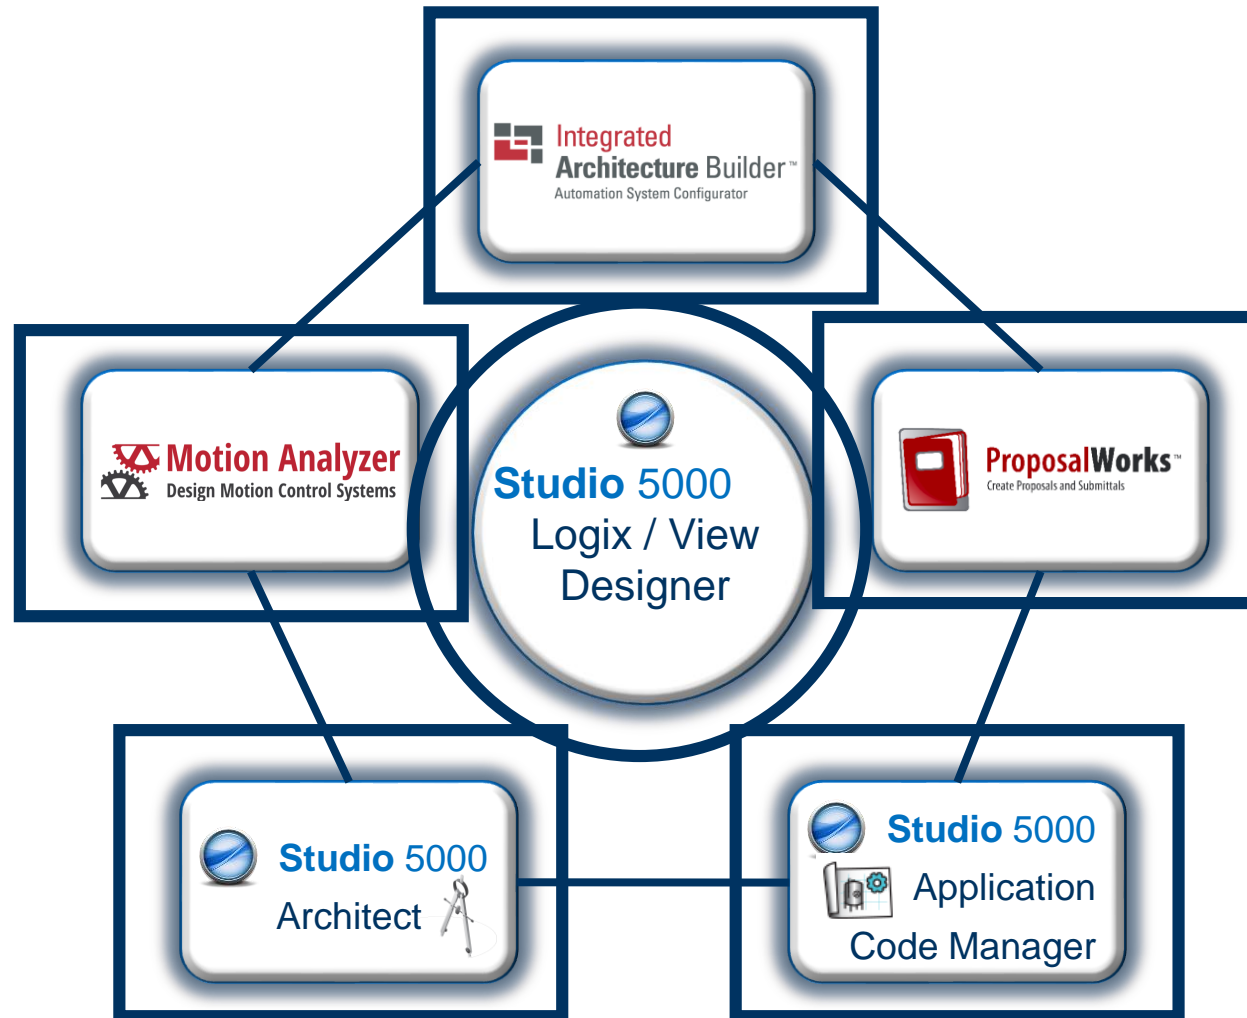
Integrated
Architecture Builder™
Automation System Configurator

Motion Analyzer
Design Motion Control Systems

Studio 5000
Logix / View
Designer

ProposalWorks™
Create Proposals and Submittals

Studio 5000
Architect

Studio 5000
Application
Code Manager